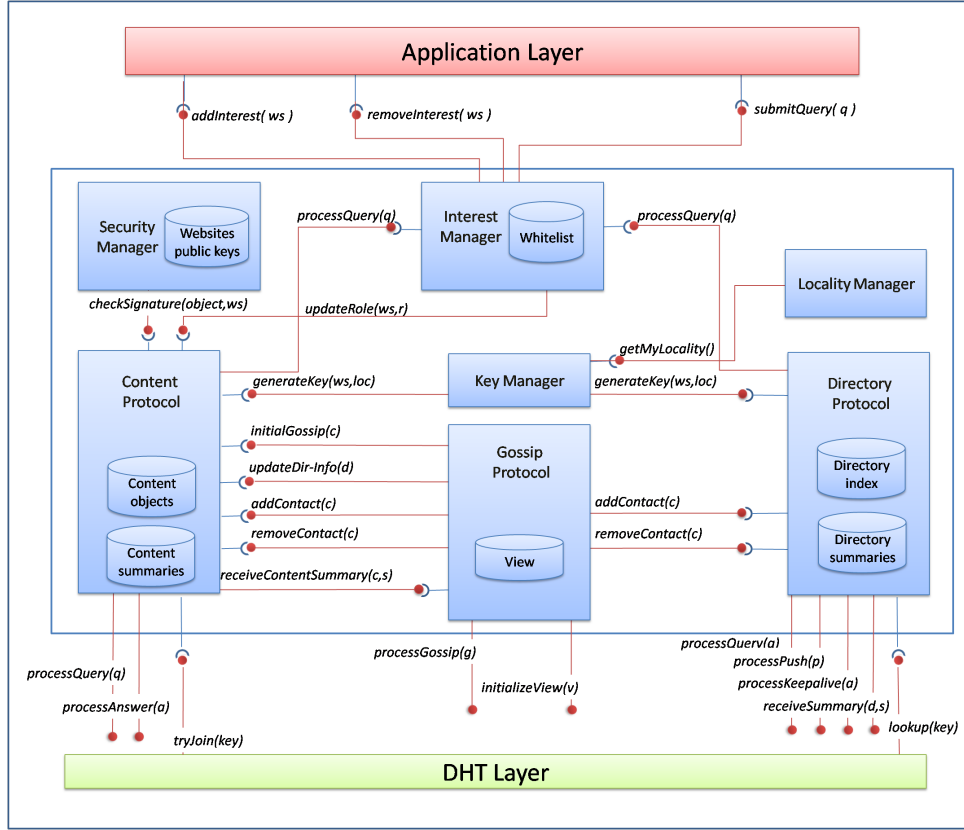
Application Layer

addInterest( ws )

removeInterest( ws )

submitQuery( q )

Security Manager

Websites public keys

processQuery(q)

Interest Manager

Whitelist

processQuery(q)

Locality Manager

checkSignature(object,ws)

updateRole(ws,r)

getMyLocality()

Content Protocol

generateKey(ws,loc)

Key Manager

generateKey(ws,loc)

Directory Protocol

initialGossip(c)

updateDir-Info(d)

Gossip Protocol

Content objects

Directory index

addContact(c)

addContact(c)

removeContact(c)

removeContact(c)

Directory summaries

Content summaries

View

receiveContentSummary(c,s)

processQuery(q)

processGossip(g)

processPush(p)

processKeepalive(a)

processQuery(q)

initializeView(v)

processAnswer(a)

receiveSummary(d,s)

tryJoin(key)

lookup(key)

DHT Layer